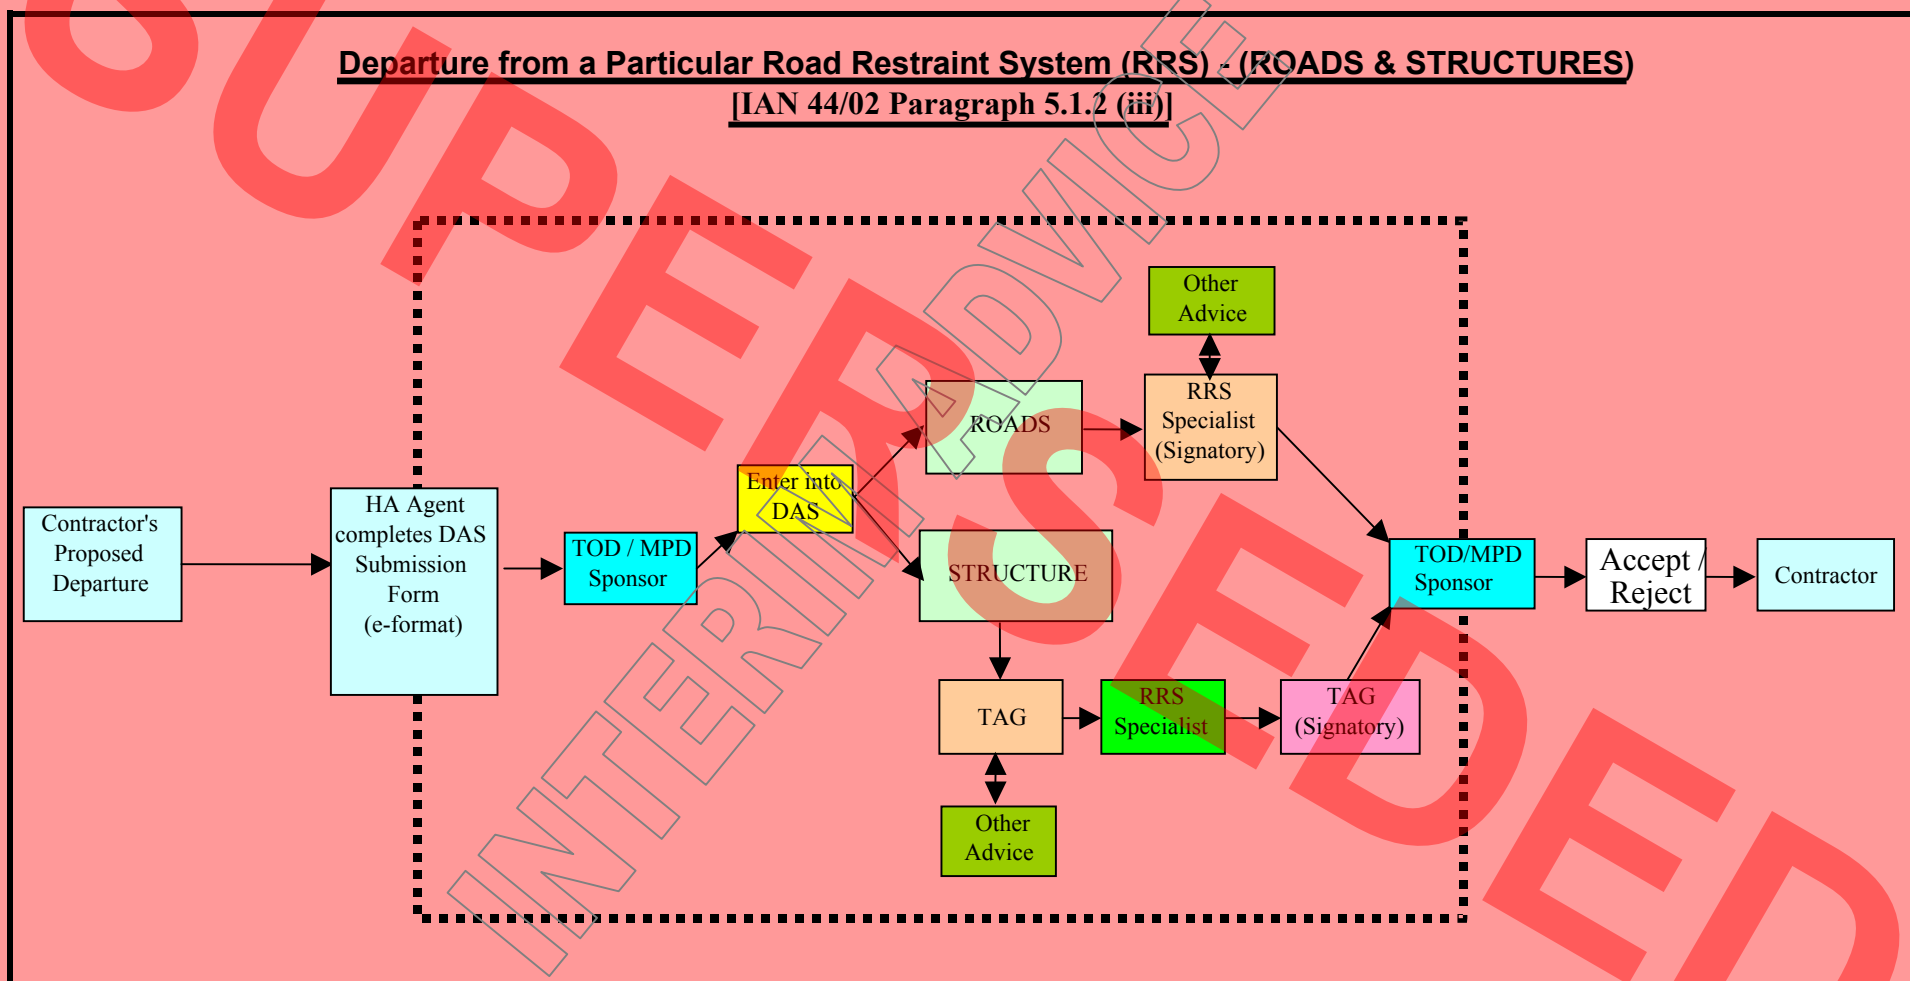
Departure from a Particular Road Restraint System (RRS) - (ROADS & STRUCTURES)

[IAN 44/02 Paragraph 5.1.2 (iii)]

SUPERSEDED

INTERIM ADVICE

Contractor's Proposed Departure

HA Agent completes DAS Submission Form (e-format)

TOD / MPD Sponsor

Enter into DAS

ROADS

STRUCTURE

Other Advice

RRS Specialist (Signatory)

TAG

RRS Specialist

TAG (Signatory)

Other Advice

TOD/MPD Sponsor

Accept / Reject

Contractor